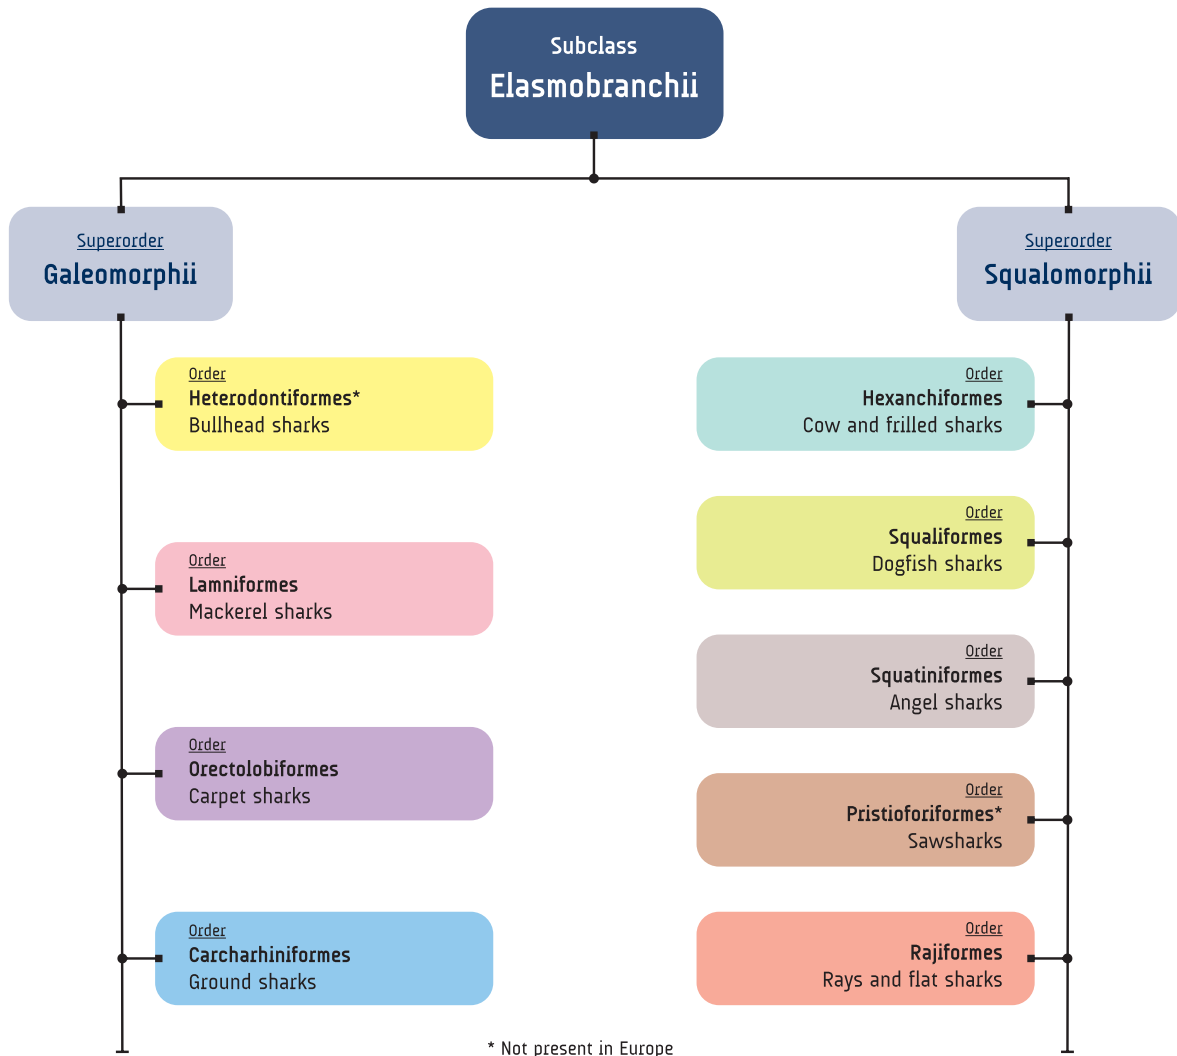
Subclass
Elasmobranchii

Superorder
Galeomorphii

Superorder
Squalomorphii

Order
Heterodontiformes*
Bullhead sharks

Order
Lamniformes
Mackerel sharks

Order
Orectolobiformes
Carpet sharks

Order
Carcharhiniformes
Ground sharks

Order
Hexanchiformes
Cow and frilled sharks

Order
Squaliformes
Dogfish sharks

Order
Squatiniformes
Angel sharks

Order
Pristioforiformes*
Sawsharks

Order
Rajiformes
Rays and flat sharks

* Not present in Europe